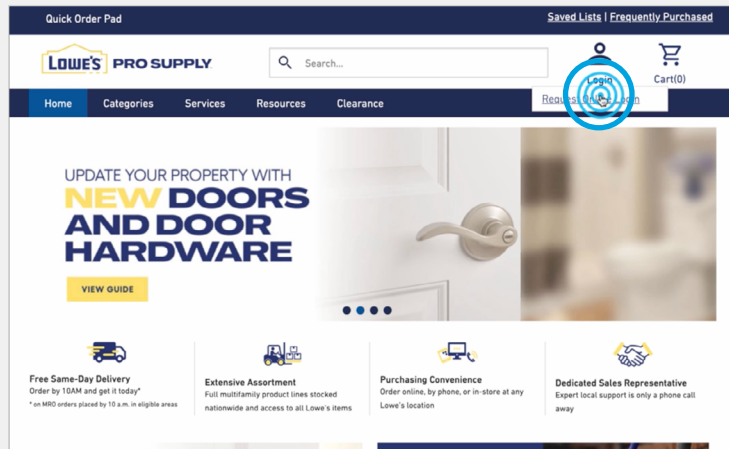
Quick Order Pad

Saved Lists | Frequently Purchased

LOWE'S PRO SUPPLY

Search...

Login

Cart(0)

Request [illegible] Login

Home Categories Services Resources Clearance

UPDATE YOUR PROPERTY WITH NEW DOORS AND DOOR HARDWARE

VIEW GUIDE

Free Same-Day Delivery
Order by 10AM and get it today*
* on MRO orders placed by 10 a.m. in eligible areas

Extensive Assortment
Full multifamily product lines stocked nationwide and access to all Lowe's items

Purchasing Convenience
Order online, by phone, or in-store at any Lowe's location

Dedicated Sales Representative
Expert local support is only a phone call away